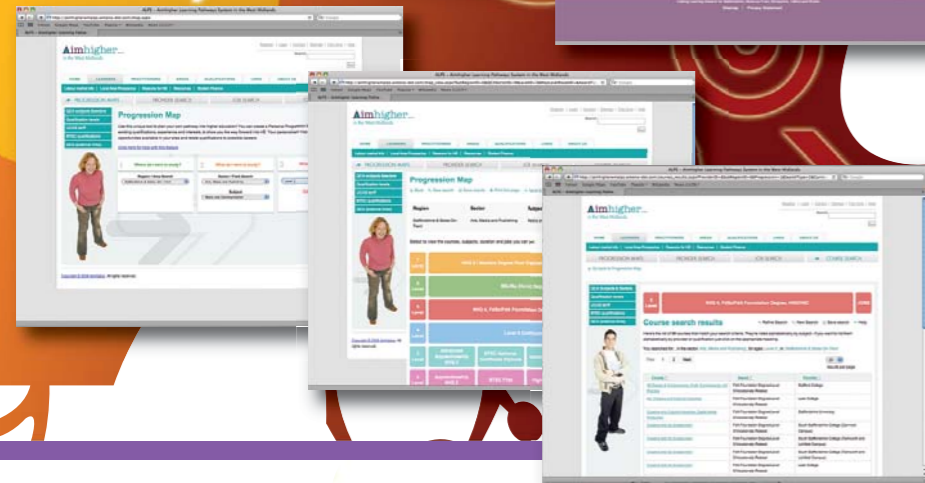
Aimhigher
in the West Midlands

Progression Map

PROGRESSION MAPS
PROVIDER SEARCH
JOB SEARCH

Where do I want to study?

What do I want to study?

Aimhigher

Progression Map

Region
Sector
Subject

Level 4 Certificate

BTEC National

NVQ 3

Aimhigher

Course search results

PROGRESSION MAPS
PROVIDER SEARCH
JOB SEARCH
OTHER SEARCH

Next

Copyright © 2009 Aimhigher. All rights reserved.